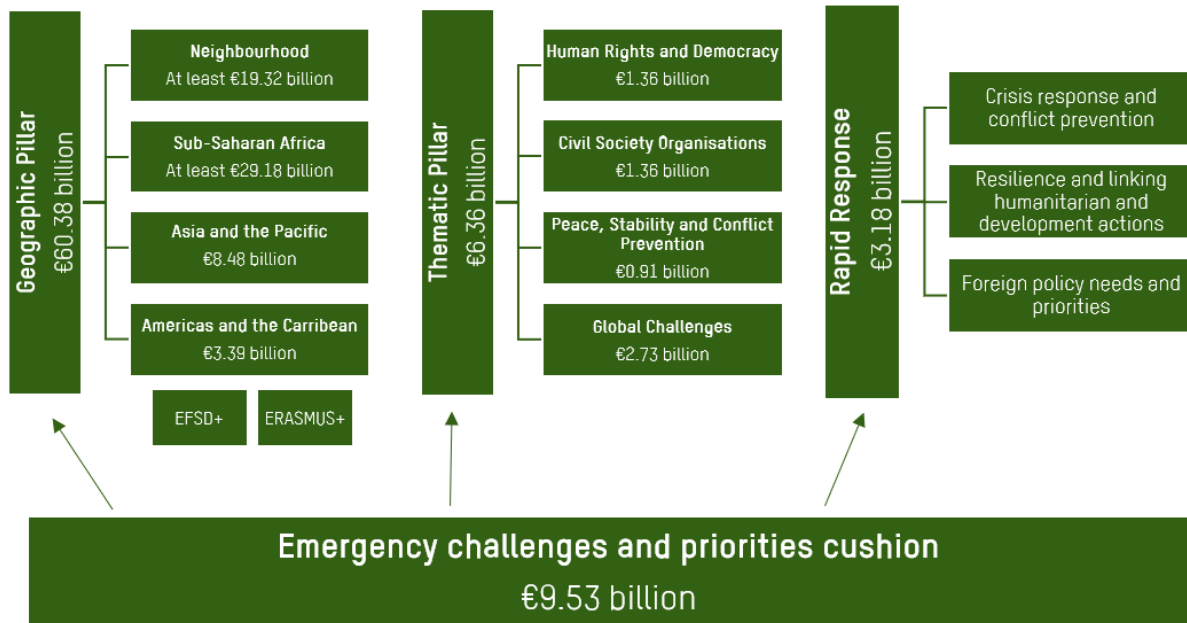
Geographic Pillar
€60.38 billion

Neighbourhood
At least €19.32 billion

Sub-Saharan Africa
At least €29.18 billion

Asia and the Pacific
€8.48 billion

Americas and the Carribean
€3.39 billion

EFSD+

ERASMUS+

Thematic Pillar
€6.36 billion

Human Rights and Democracy
€1.36 billion

Civil Society Organisations
€1.36 billion

Peace, Stability and Conflict Prevention
€0.91 billion

Global Challenges
€2.73 billion

Rapid Response
€3.18 billion

Crisis response and conflict prevention

Resilience and linking humanitarian and development actions

Foreign policy needs and priorities

Emergency challenges and priorities cushion
€9.53 billion